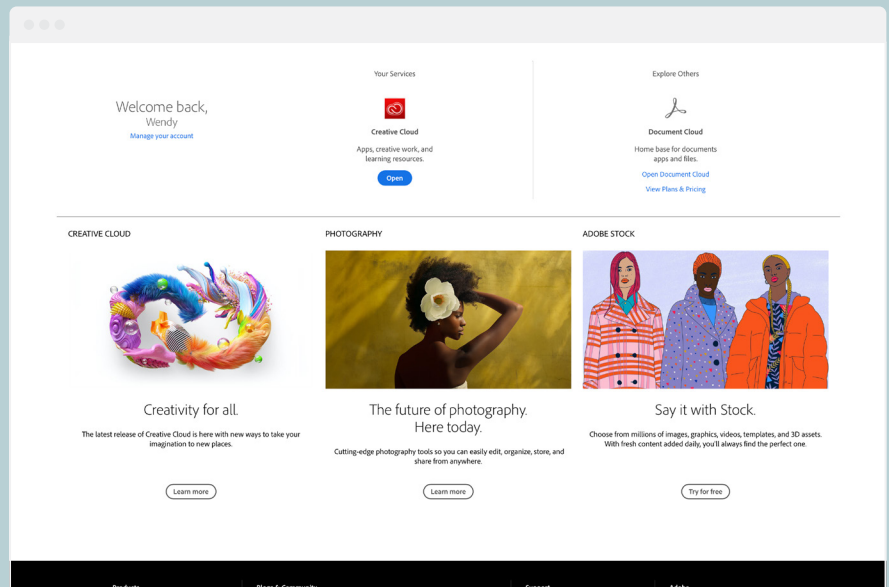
Welcome back,
Wendy
Manage your account

Your Services

Creative Cloud

Apps, creative work, and learning resources.

Open

Explore Others

Document Cloud

Home base for documents apps and files.

Open Document Cloud

View Plans & Pricing

CREATIVE CLOUD

Creativity for all.

The latest release of Creative Cloud is here with new ways to take your imagination to new places.

Learn more

PHOTOGRAPHY

The future of photography. Here today.

Cutting-edge photography tools so you can easily edit, organize, store, and share from anywhere.

Learn more

ADOBE STOCK

Say it with Stock.

Choose from millions of images, graphics, videos, templates, and 3D assets. With fresh content added daily, you'll always find the perfect one.

Try for free

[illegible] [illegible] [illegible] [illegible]